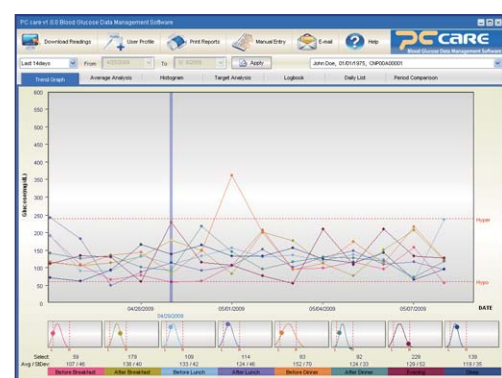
PC care v1.0.0 Blood Glucose Data Management Software

Download Readings
User Profile
Print Reports
Manual Entry
E-mail
Help
PC CARE
Blood Glucose Data Management Software

Last 14days
From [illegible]
To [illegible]
Apply
John Doe, 01/01/1975, CNP00A00001

Trend Graph
Average Analysis
Histogram
Target Analysis
Logbook
Daily List
Period Comparison

600
550
500
450
400
350
300
250
200
150
100
50
0

Glucose(mg/dL)

Hyper
Hypo

04/28/2009
04/29/2009
05/01/2009
05/04/2009
05/07/2009
DATE

| Select: | 59 | 179 | 109 | 114 | 83 | 93 | 229 | 139 |
|---|---|---|---|---|---|---|---|---|
| Avg / SDev: | 107 / 46 | 138 / 40 | 133 / 42 | 124 / 46 | 152 / 70 | 124 / 23 | 129 / 52 | 119 / 35 |
| | Before Breakfast | After Breakfast | Before Lunch | After Lunch | Before Dinner | After Dinner | Evening | Sleep |